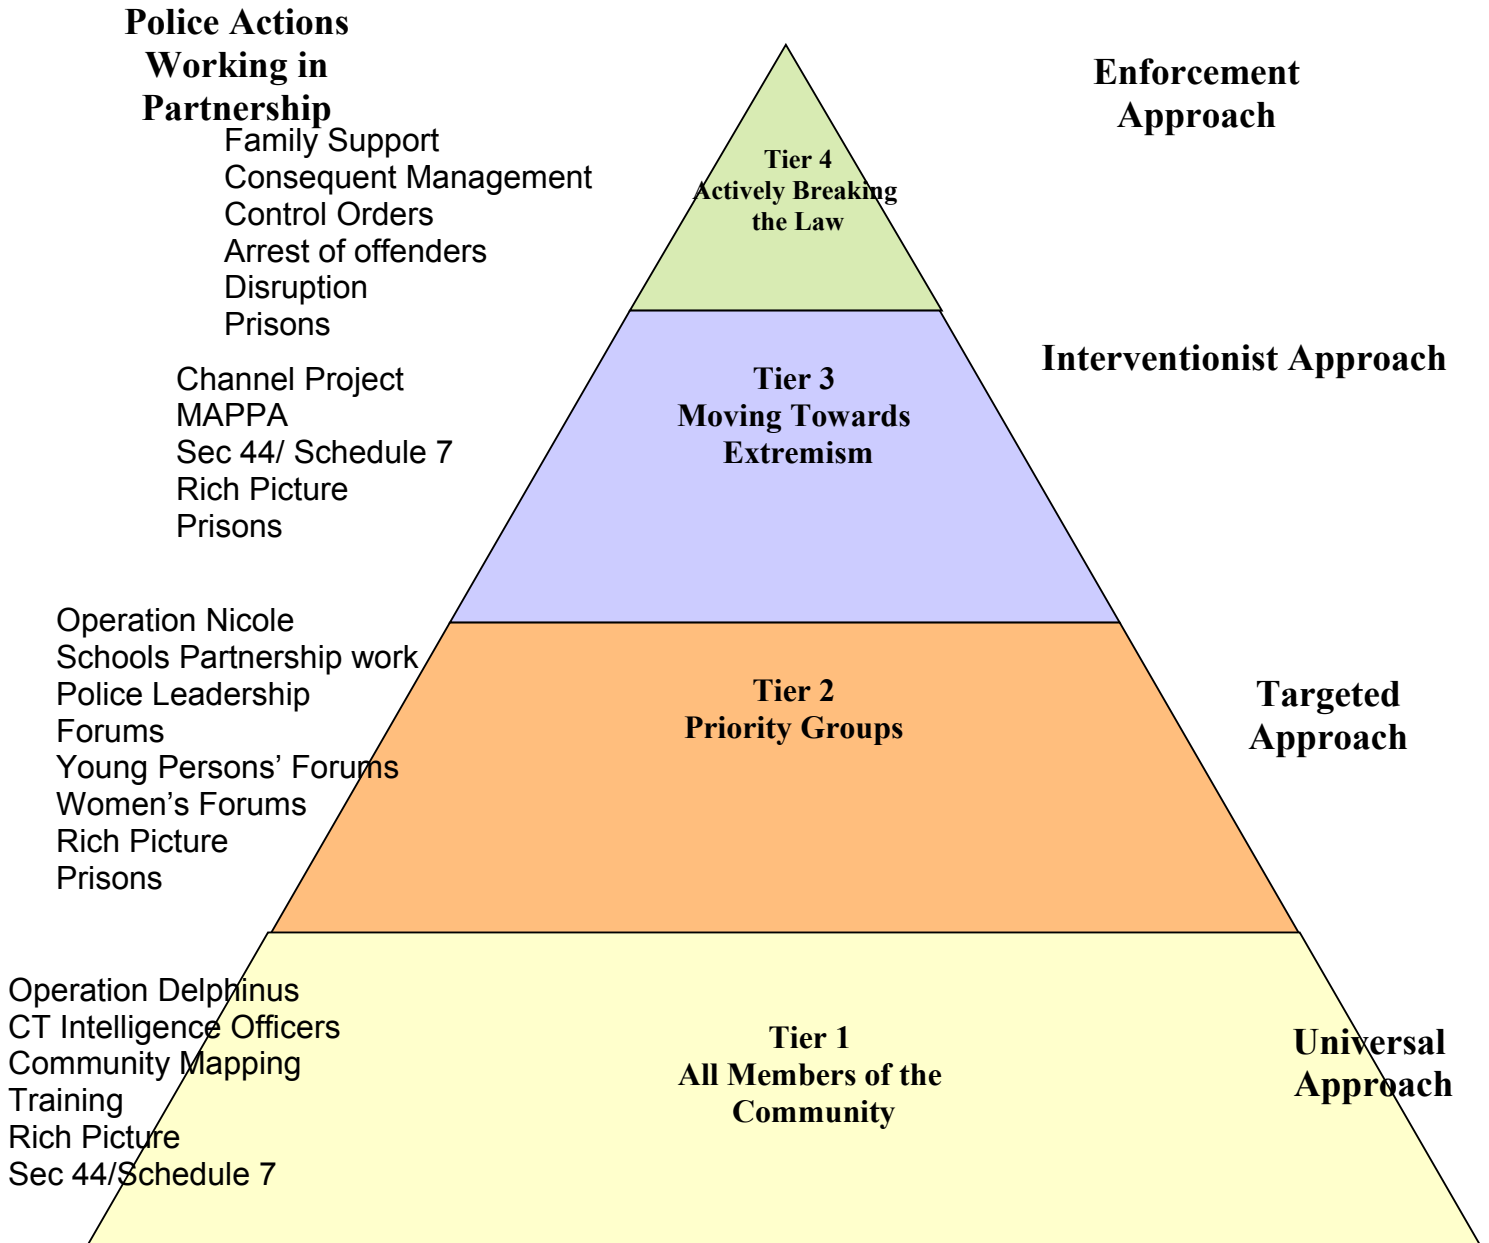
Police Actions Working in Partnership

Family Support
Consequent Management
Control Orders
Arrest of offenders
Disruption
Prisons

Tier 4
Actively Breaking the Law

Enforcement Approach

Channel Project
MAPPA
Sec 44/ Schedule 7
Rich Picture
Prisons

Tier 3
Moving Towards Extremism

Interventionist Approach

Operation Nicole
Schools Partnership work
Police Leadership Forums
Young Persons' Forums
Women's Forums
Rich Picture
Prisons

Tier 2
Priority Groups

Targeted Approach

Operation Delphinus
CT Intelligence Officers
Community Mapping
Training
Rich Picture
Sec 44/Schedule 7

Tier 1
All Members of the Community

Universal Approach